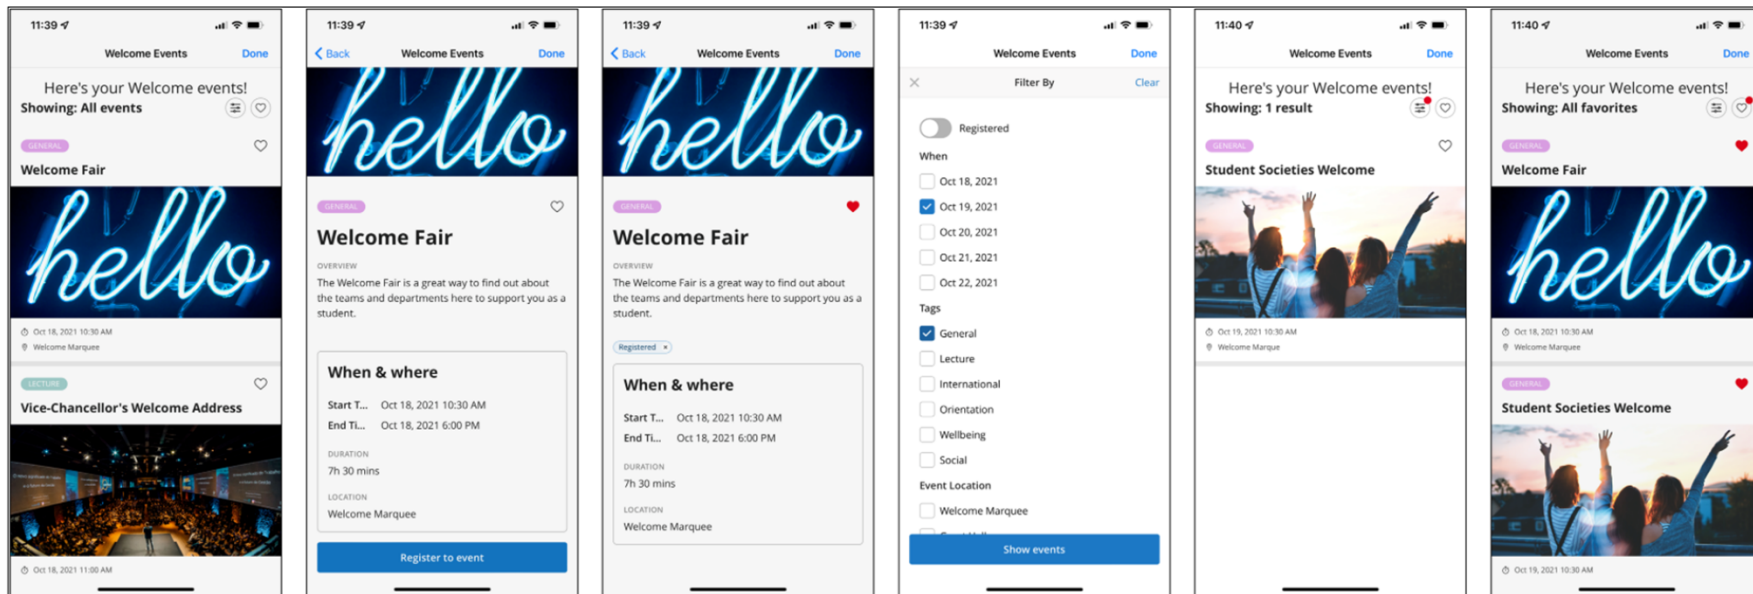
11:39

Welcome Events Done

Here's your Welcome events!
Showing: All events

GENERAL
Welcome Fair

hello

Oct 18, 2021 10:30 AM
Welcome Marquee

LECTURE
Vice-Chancellor's Welcome Address

Oct 18, 2021 11:00 AM

11:39

Back Welcome Events Done

hello

GENERAL
Welcome Fair

OVERVIEW
The Welcome Fair is a great way to find out about the teams and departments here to support you as a student.

When & where
Start T... Oct 18, 2021 10:30 AM
End Ti... Oct 18, 2021 6:00 PM
DURATION
7h 30 mins
LOCATION
Welcome Marquee

Register to event

11:39

Back Welcome Events Done

hello

GENERAL
Welcome Fair

OVERVIEW
The Welcome Fair is a great way to find out about the teams and departments here to support you as a student.

Registered ×

When & where
Start T... Oct 18, 2021 10:30 AM
End Ti... Oct 18, 2021 6:00 PM
DURATION
7h 30 mins
LOCATION
Welcome Marquee

11:39

Welcome Events Done

× Filter By Clear

Registered
When
Oct 18, 2021
Oct 19, 2021
Oct 20, 2021
Oct 21, 2021
Oct 22, 2021
Tags
General
Lecture
International
Orientation
Wellbeing
Social
Event Location
Welcome Marquee

Show events

11:40

Welcome Events Done

Here's your Welcome events!
Showing: 1 result

GENERAL
Student Societies Welcome

Oct 19, 2021 10:30 AM
Welcome Marque

11:40

Welcome Events Done

Here's your Welcome events!
Showing: All favorites

GENERAL
Welcome Fair

hello

Oct 18, 2021 10:30 AM
Welcome Marquee

GENERAL
Student Societies Welcome

Oct 19, 2021 10:30 AM